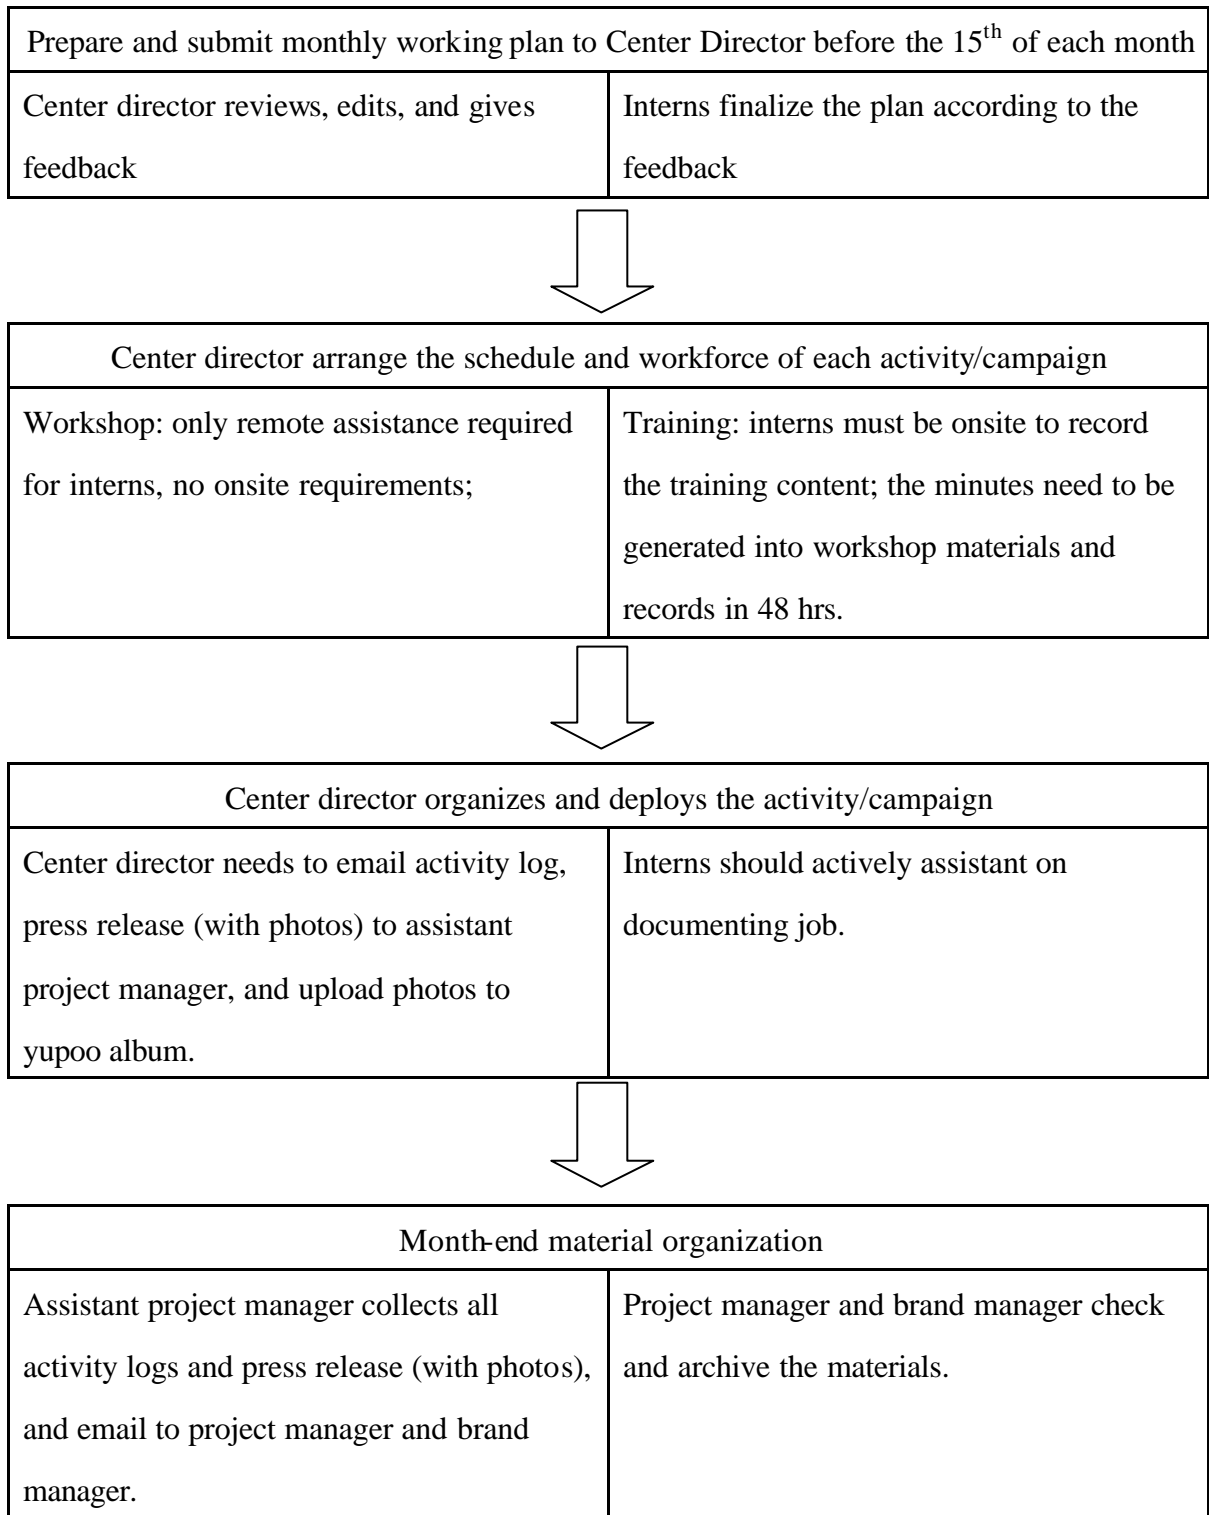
| Prepare and submit monthly working plan to Center Director before the $15^{th}$ of each month | |
|---|---|
| Center director reviews, edits, and gives feedback | Interns finalize the plan according to the feedback |

| Center director arrange the schedule and workforce of each activity/campaign | |
|---|---|
| Workshop: only remote assistance required for interns, no onsite requirements; | Training: interns must be onsite to record the training content; the minutes need to be generated into workshop materials and records in 48 hrs. |

| Center director organizes and deploys the activity/campaign | |
|---|---|
| Center director needs to email activity log, press release (with photos) to assistant project manager, and upload photos to yupoo album. | Interns should actively assistant on documenting job. |

| Month-end material organization | |
|---|---|
| Assistant project manager collects all activity logs and press release (with photos), and email to project manager and brand manager. | Project manager and brand manager check and archive the materials. |